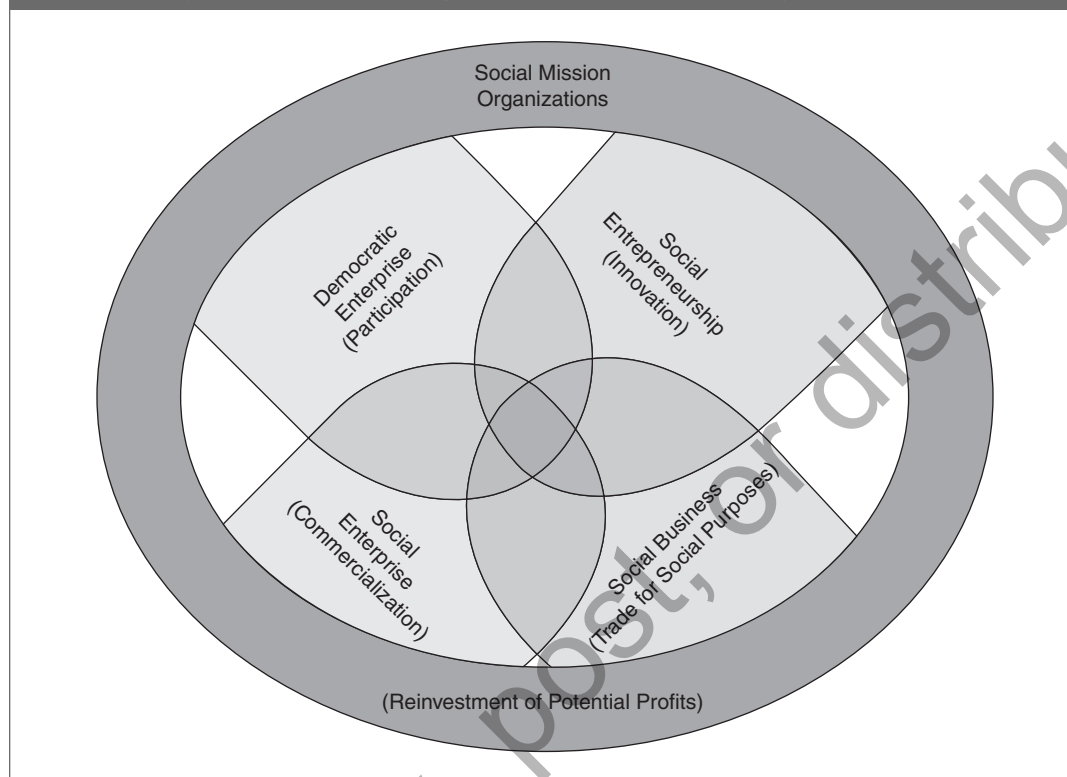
Social Mission Organizations

Democratic Enterprise (Participation)

Social Entrepreneurship (Innovation)

Social Enterprise (Commercialization)

Social Business (Trade for Social Purposes)

(Reinvestment of Potential Profits)

post, or distrib